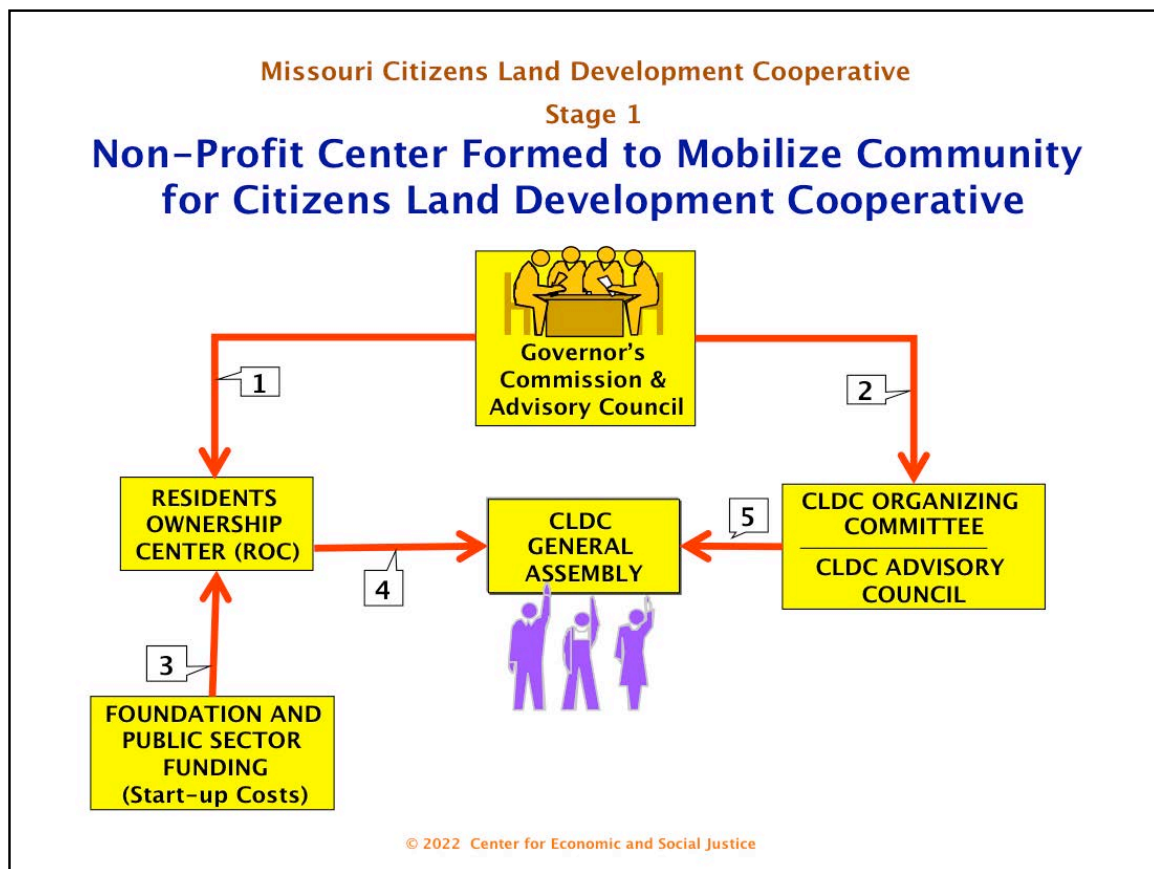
Missouri Citizens Land Development Cooperative

Stage 1

Non-Profit Center Formed to Mobilize Community for Citizens Land Development Cooperative

Governor's Commission & Advisory Council

1

2

RESIDENTS OWNERSHIP CENTER (ROC)

CLDC GENERAL ASSEMBLY

5

CLDC ORGANIZING COMMITTEE

CLDC ADVISORY COUNCIL

4

3

FOUNDATION AND PUBLIC SECTOR FUNDING (Start-up Costs)

© 2022 Center for Economic and Social Justice